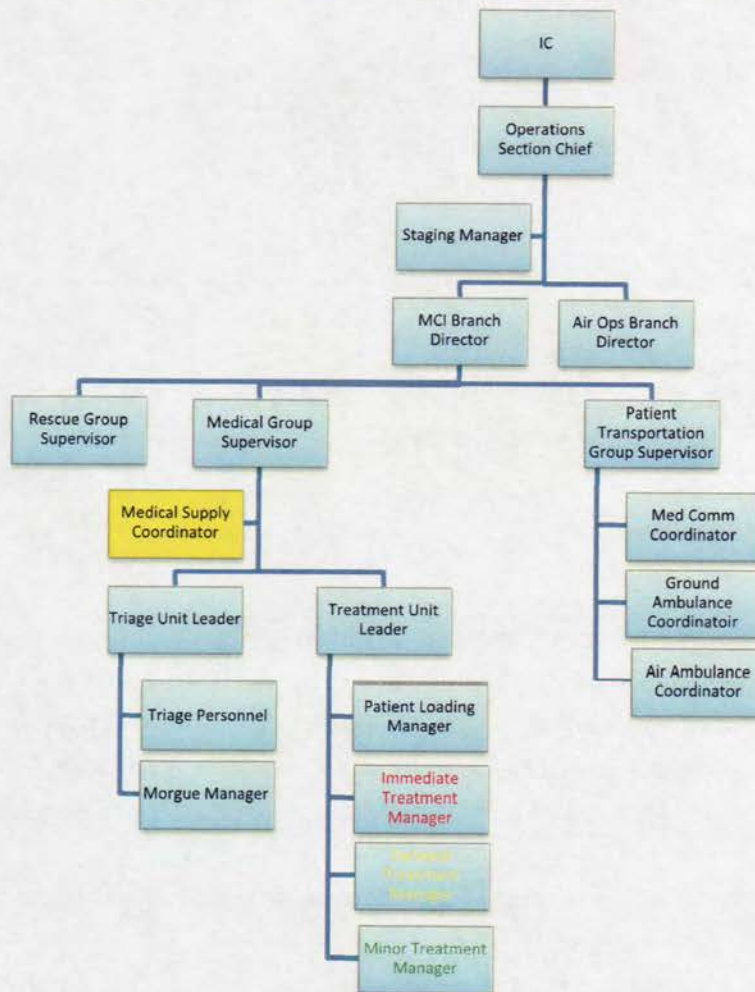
IC

Operations Section Chief

Staging Manager

MCI Branch Director

Air Ops Branch Director

Rescue Group Supervisor

Medical Group Supervisor

Patient Transportation Group Supervisor

Medical Supply Coordinator

Med Comm Coordinator

Ground Ambulance Coordinatoir

Air Ambulance Coordinator

Triage Unit Leader

Treatment Unit Leader

Triage Personnel

Morgue Manager

Patient Loading Manager

Immediate Treatment Manager

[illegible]

Minor Treatment Manager